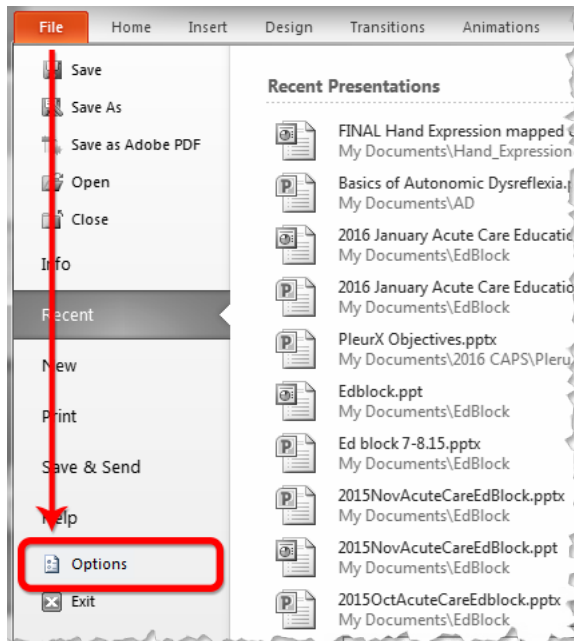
File Home Insert Design Transitions Animations

Save
Save As
Save as Adobe PDF
Open
Close
Info
Recent
New
Print
Save & Send
Help
Options
Exit

Recent Presentations

FINAL Hand Expression mapped
My Documents\Hand_Expression

Basics of Autonomic Dysreflexia.
My Documents\AD

2016 January Acute Care Educatio
My Documents\EdBlock

2016 January Acute Care Educatio
My Documents\EdBlock

PleurX Objectives.pptx
My Documents\2016 CAPS\Pleu

Edblock.ppt
My Documents\EdBlock

Ed block 7-8.15.pptx
My Documents\EdBlock

2015NovAcuteCareEdBlock.pptx
My Documents\EdBlock

2015NovAcuteCareEdBlock.ppt
My Documents\EdBlock

2015OctAcuteCareEdblock.pptx
My Documents\EdBlock